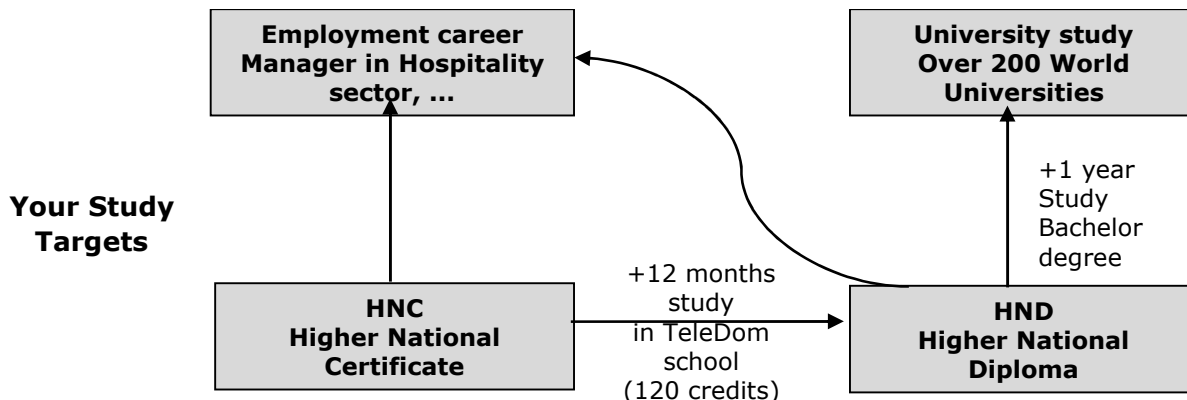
Employment career Manager in Hospitality sector, ...

University study Over 200 World Universities

Your Study Targets

+1 year Study Bachelor degree

HNC Higher National Certificate

+12 months study in TeleDom school (120 credits)

HND Higher National Diploma